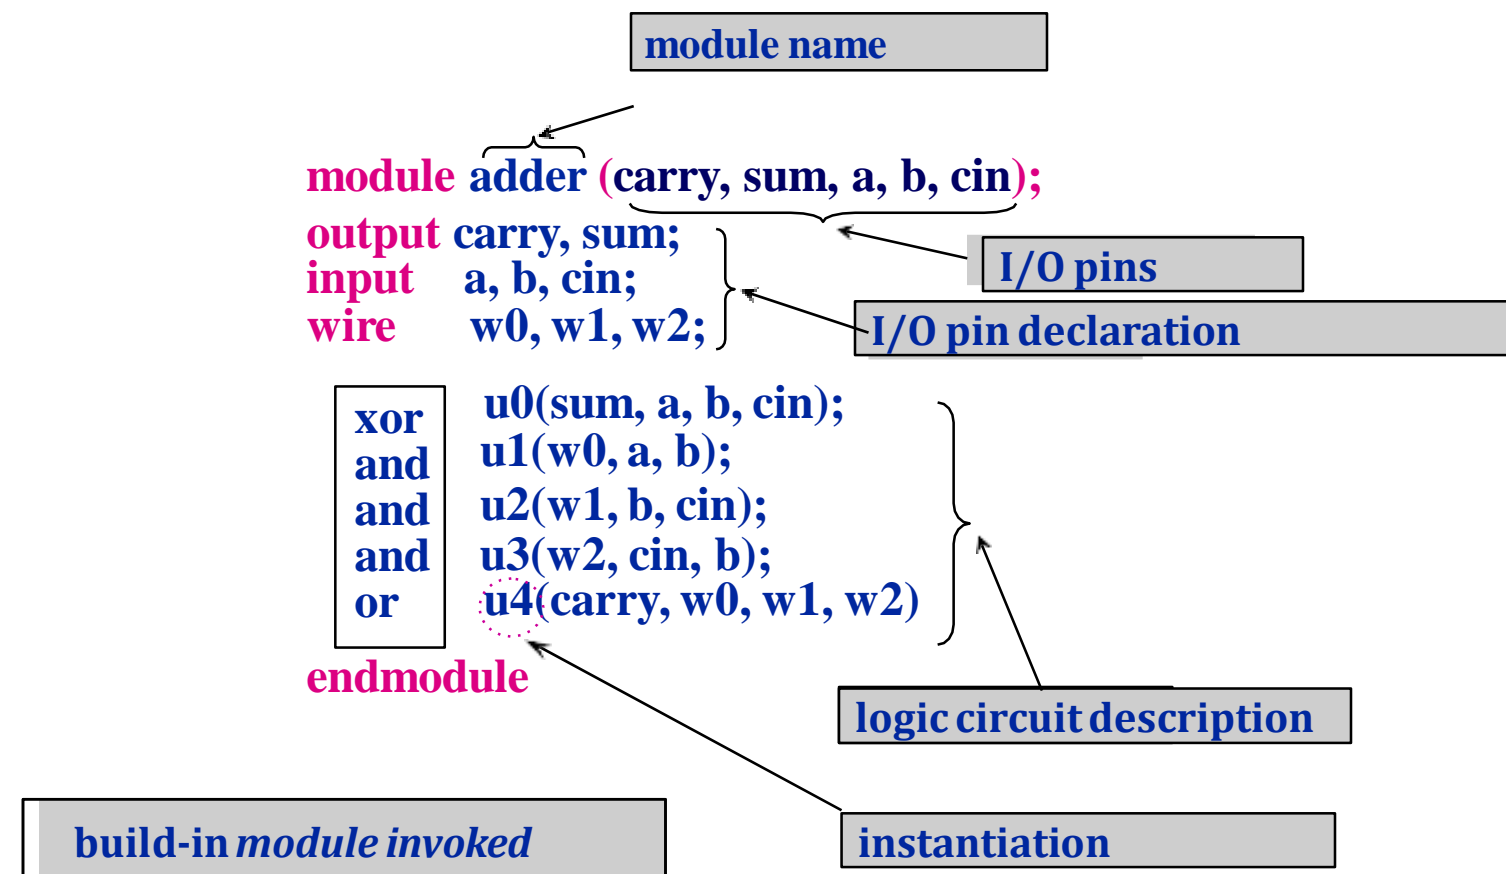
module name

module adder (carry, sum, a, b, cin);
output carry, sum;
input a, b, cin;
wire w0, w1, w2;

I/O pins

I/O pin declaration

xor u0(sum, a, b, cin);
and u1(w0, a, b);
and u2(w1, b, cin);
and u3(w2, cin, b);
or u4(carry, w0, w1, w2)
endmodule

logic circuit description

build-in *module invoked*

instantiation